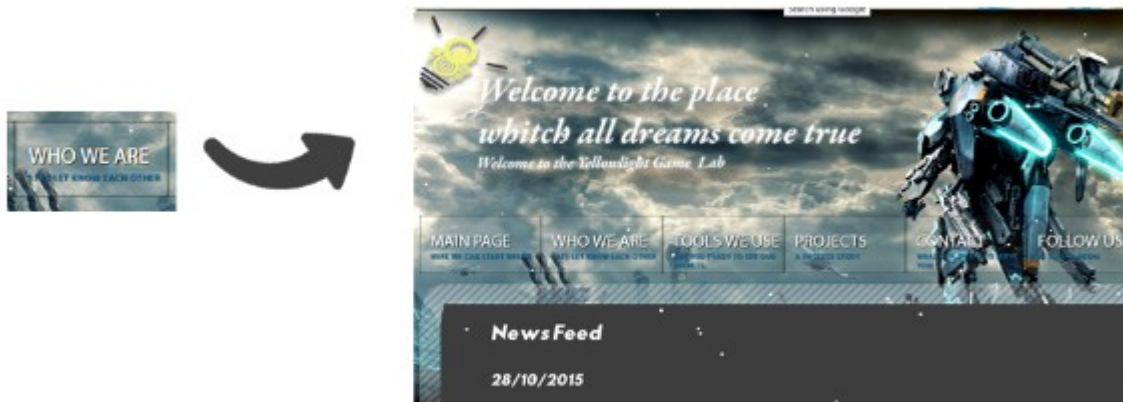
WHO WE ARE
SO LET KNOW EACH OTHER

Search using Google

Welcome to the place whitch all dreams come true
Welcome to the Yellowlight Game Lab

MAIN PAGE
HERE WE CAN START BEGIN
WHO WE ARE
LETS LET KNOW EACH OTHER
TOOLS WE USE
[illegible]
PROJECTS
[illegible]
CONTACT
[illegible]
FOLLOW US
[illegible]

News Feed

28/10/2015